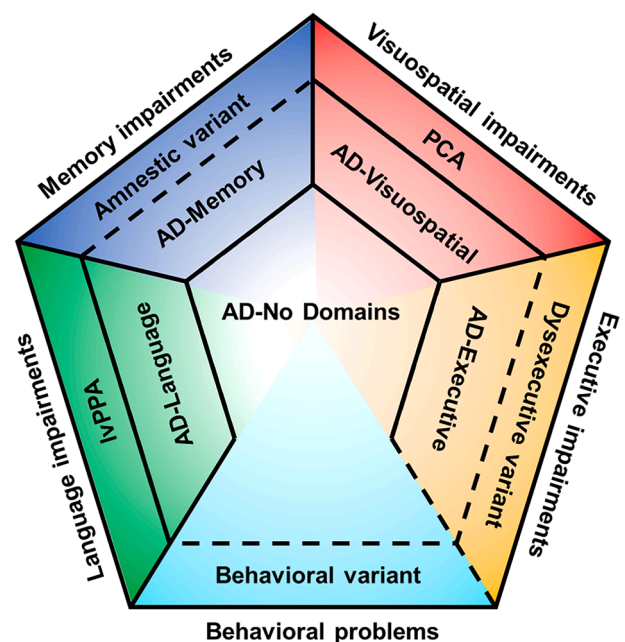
Memory impairments

Visuospatial impairments

Amnestic variant

AD-Memory

PCA

AD-Visuospatial

AD-No Domains

Language impairments

lvPPA

AD-Language

AD-Executive

Dysexecutive variant

Executive impairments

Behavioral variant

Behavioral problems